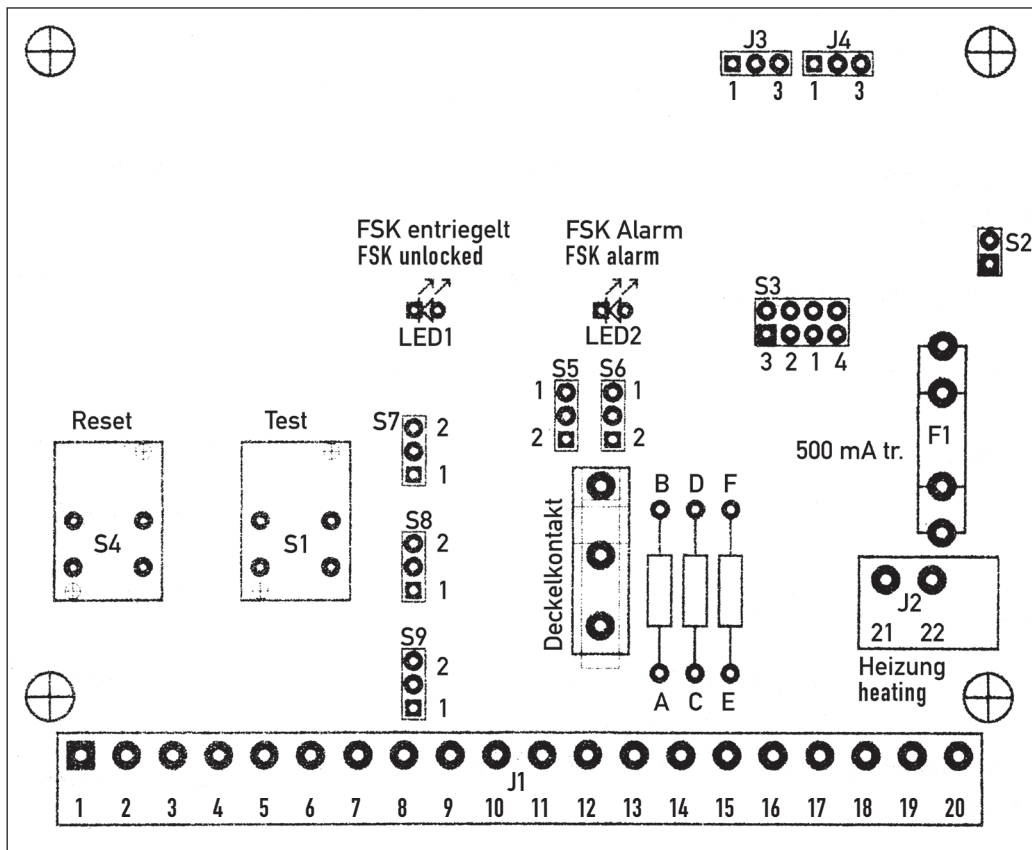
J3 J4
1 3 1 3

FSK entriegelt
FSK unlocked

LED1

FSK Alarm
FSK alarm

LED2

S2

S3
3 2 1 4

S5 S6
1 1
2 2

Reset
S4

Test
S1

S7 2
1

S8 2
1

S9 2
1

Deckelkontakt

B D F
A C E

500 mA tr.
F1

J2
21 22
Heizung
heating

J1
1 2 3 4 5 6 7 8 9 10 11 12 13 14 15 16 17 18 19 20